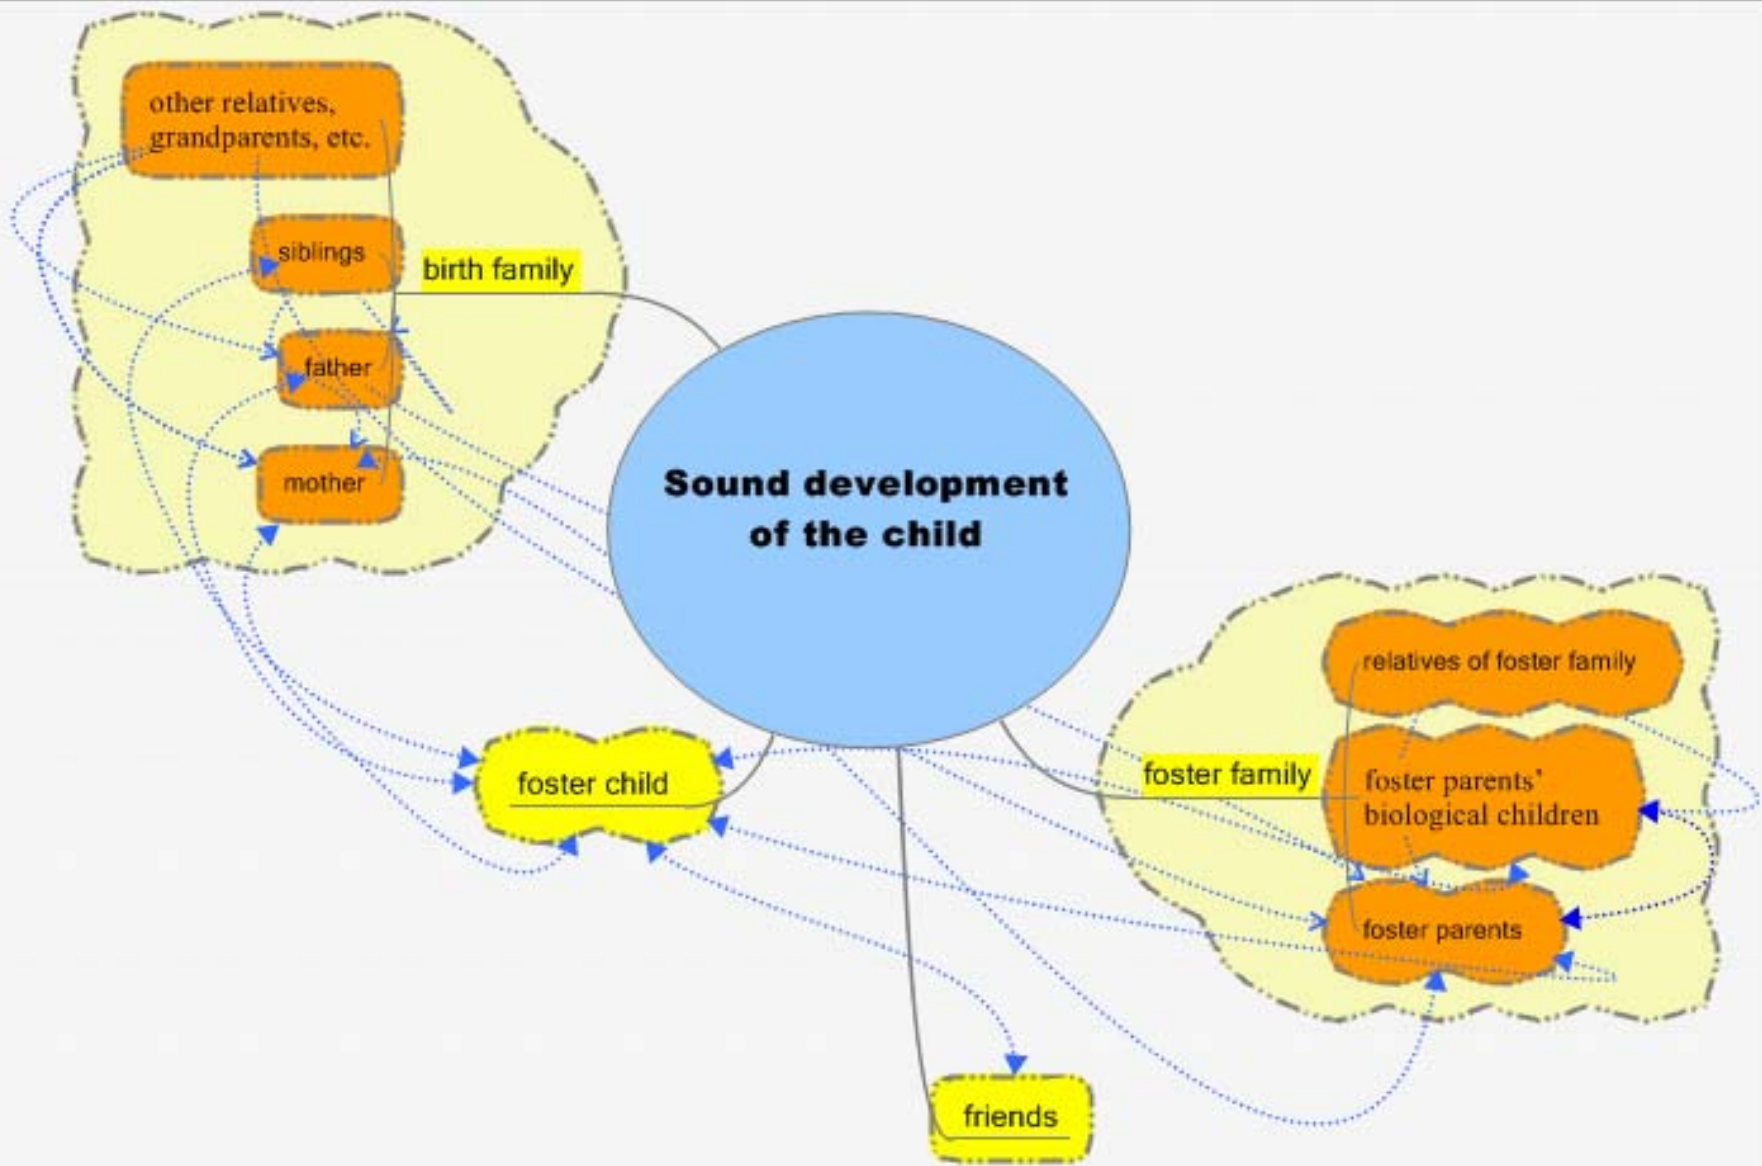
other relatives, grandparents, etc.

siblings

birth family

father

mother

Sound development of the child

relatives of foster family

foster family

foster parents' biological children

foster parents

foster child

friends